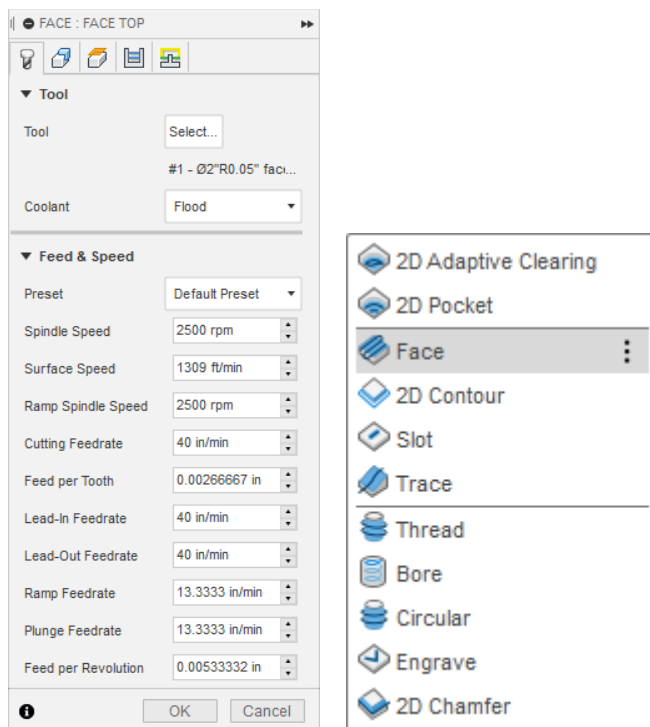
FACE : FACE TOP

▼ Tool

Tool Select...

#1 - Ø2"R0.05" fac...

Coolant Flood

▼ Feed & Speed

Preset Default Preset

Spindle Speed 2500 rpm

Surface Speed 1309 ft/min

Ramp Spindle Speed 2500 rpm

Cutting Feedrate 40 in/min

Feed per Tooth 0.00266667 in

Lead-In Feedrate 40 in/min

Lead-Out Feedrate 40 in/min

Ramp Feedrate 13.3333 in/min

Plunge Feedrate 13.3333 in/min

Feed per Revolution 0.00533332 in

OK Cancel

2D Adaptive Clearing
2D Pocket
Face
2D Contour
Slot
Trace
Thread
Bore
Circular
Engrave
2D Chamfer